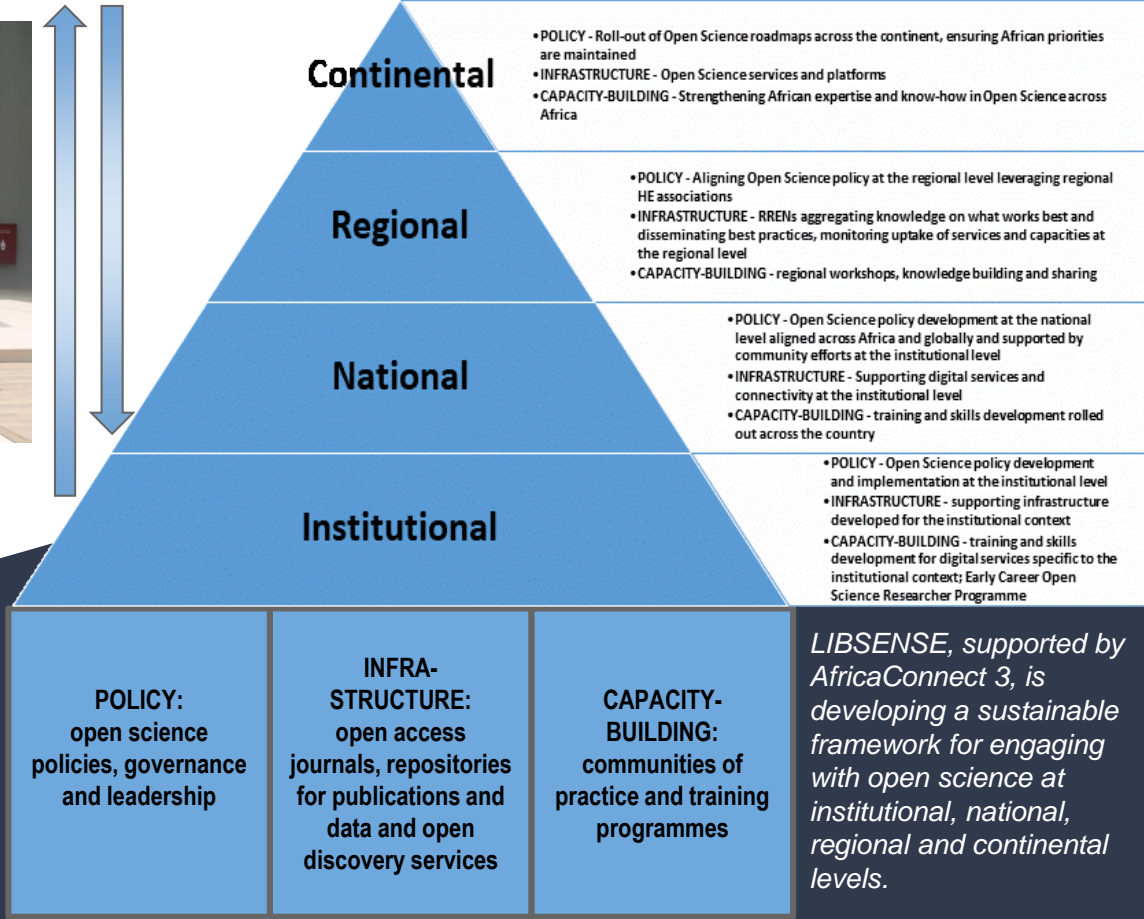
Continental

• POLICY - Roll-out of Open Science roadmaps across the continent, ensuring African priorities are maintained
• INFRASTRUCTURE - Open Science services and platforms
• CAPACITY-BUILDING - Strengthening African expertise and know-how in Open Science across Africa

Regional

• POLICY - Aligning Open Science policy at the regional level leveraging regional HE associations
• INFRASTRUCTURE - RRENs aggregating knowledge on what works best and disseminating best practices, monitoring uptake of services and capacities at the regional level
• CAPACITY-BUILDING - regional workshops, knowledge building and sharing

National

• POLICY - Open Science policy development at the national level aligned across Africa and globally and supported by community efforts at the institutional level
• INFRASTRUCTURE - Supporting digital services and connectivity at the institutional level
• CAPACITY-BUILDING - training and skills development rolled out across the country

Institutional

• POLICY - Open Science policy development and implementation at the institutional level
• INFRASTRUCTURE - supporting infrastructure developed for the institutional context
• CAPACITY-BUILDING - training and skills development for digital services specific to the institutional context; Early Career Open Science Researcher Programme

POLICY: open science policies, governance and leadership

INFRA-STRUCTURE: open access journals, repositories for publications and data and open discovery services

CAPACITY-BUILDING: communities of practice and training programmes

LIBSENSE, supported by AfricaConnect 3, is developing a sustainable framework for engaging with open science at institutional, national, regional and continental levels.